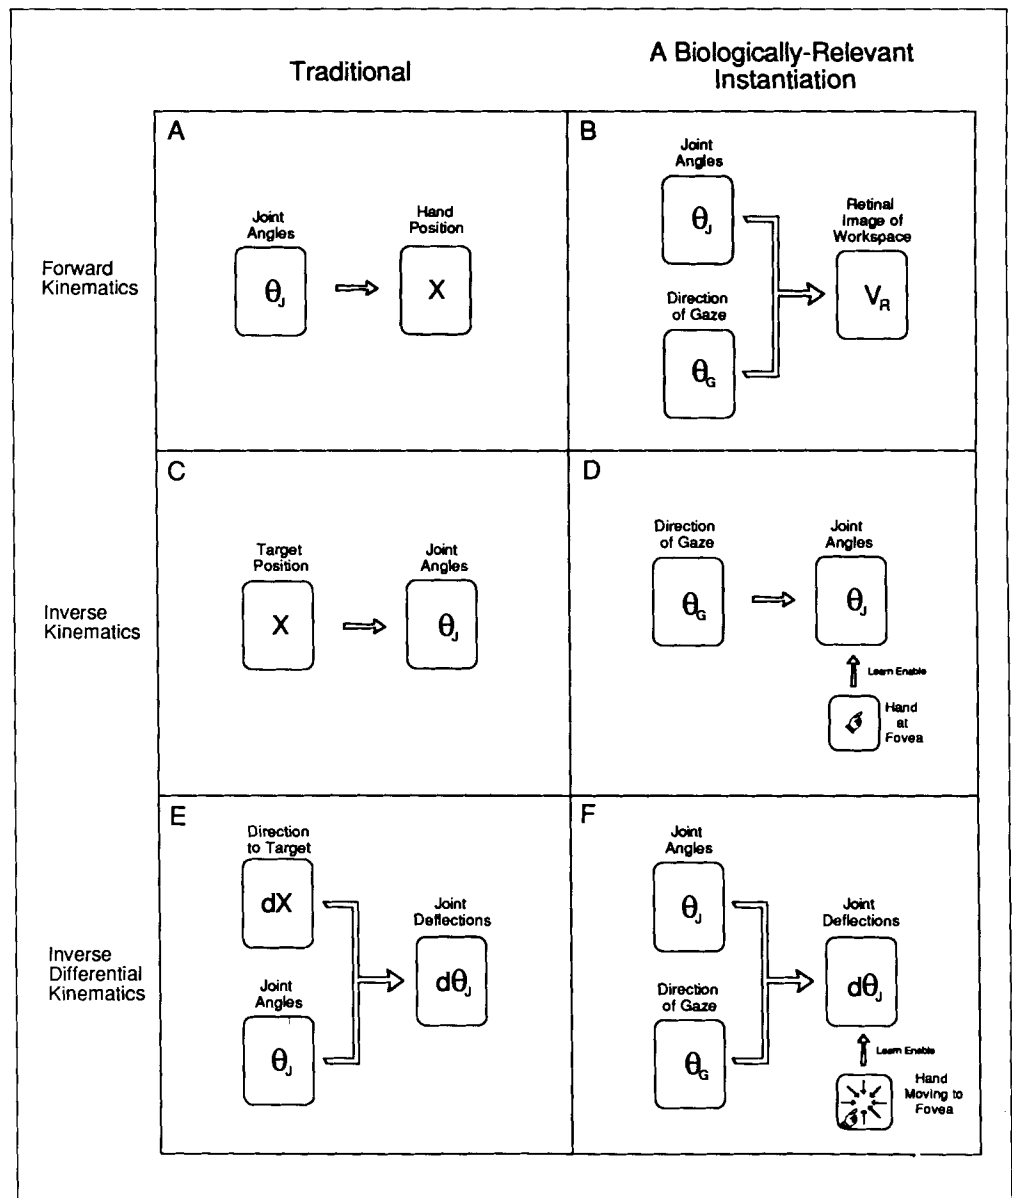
Traditional

A Biologically-Relevant Instantiation

Forward Kinematics

A

Joint Angles

$\theta_J$

Hand Position

X

B

Joint Angles

$\theta_J$

Direction of Gaze

$\theta_G$

Retinal Image of Workspace

$V_R$

Inverse Kinematics

C

Target Position

X

Joint Angles

$\theta_J$

D

Direction of Gaze

$\theta_G$

Joint Angles

$\theta_J$

Learn Enable

Hand at Fovea

Inverse Differential Kinematics

E

Direction to Target

dX

Joint Angles

$\theta_J$

Joint Deflections

$d\theta_J$

F

Joint Angles

$\theta_J$

Direction of Gaze

$\theta_G$

Joint Deflections

$d\theta_J$

Learn Enable

Hand Moving to Fovea